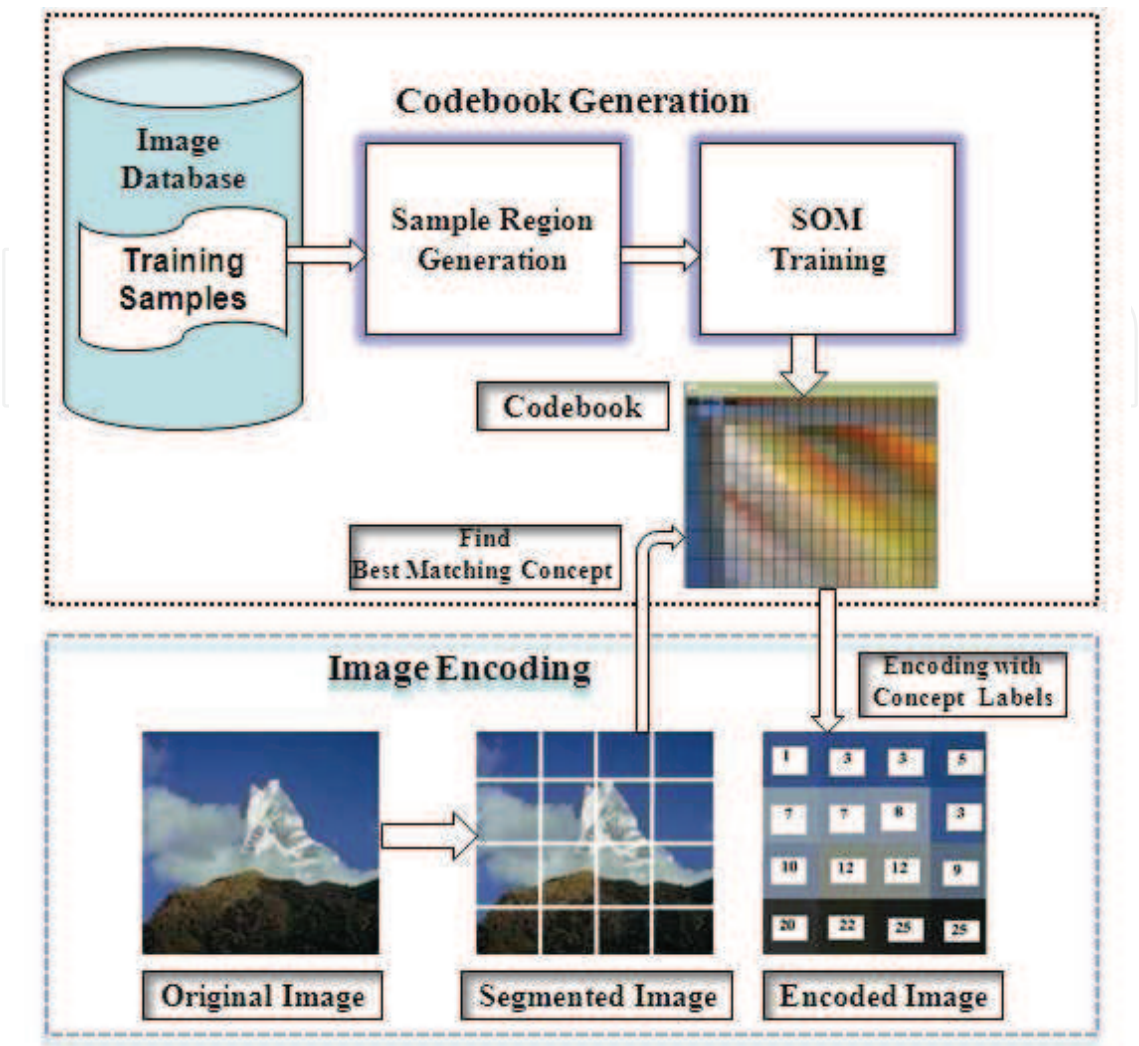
Codebook Generation

Image Database

Training Samples

Sample Region Generation

SOM Training

Codebook

Find Best Matching Concept

Image Encoding

Encoding with Concept Labels

| 1 | 3 | 3 | 5 |
|---|---|---|---|
| 7 | 7 | 8 | 3 |
| 10 | 12 | 12 | 9 |
| 20 | 22 | 25 | 25 |

Original Image

Segmented Image

Encoded Image